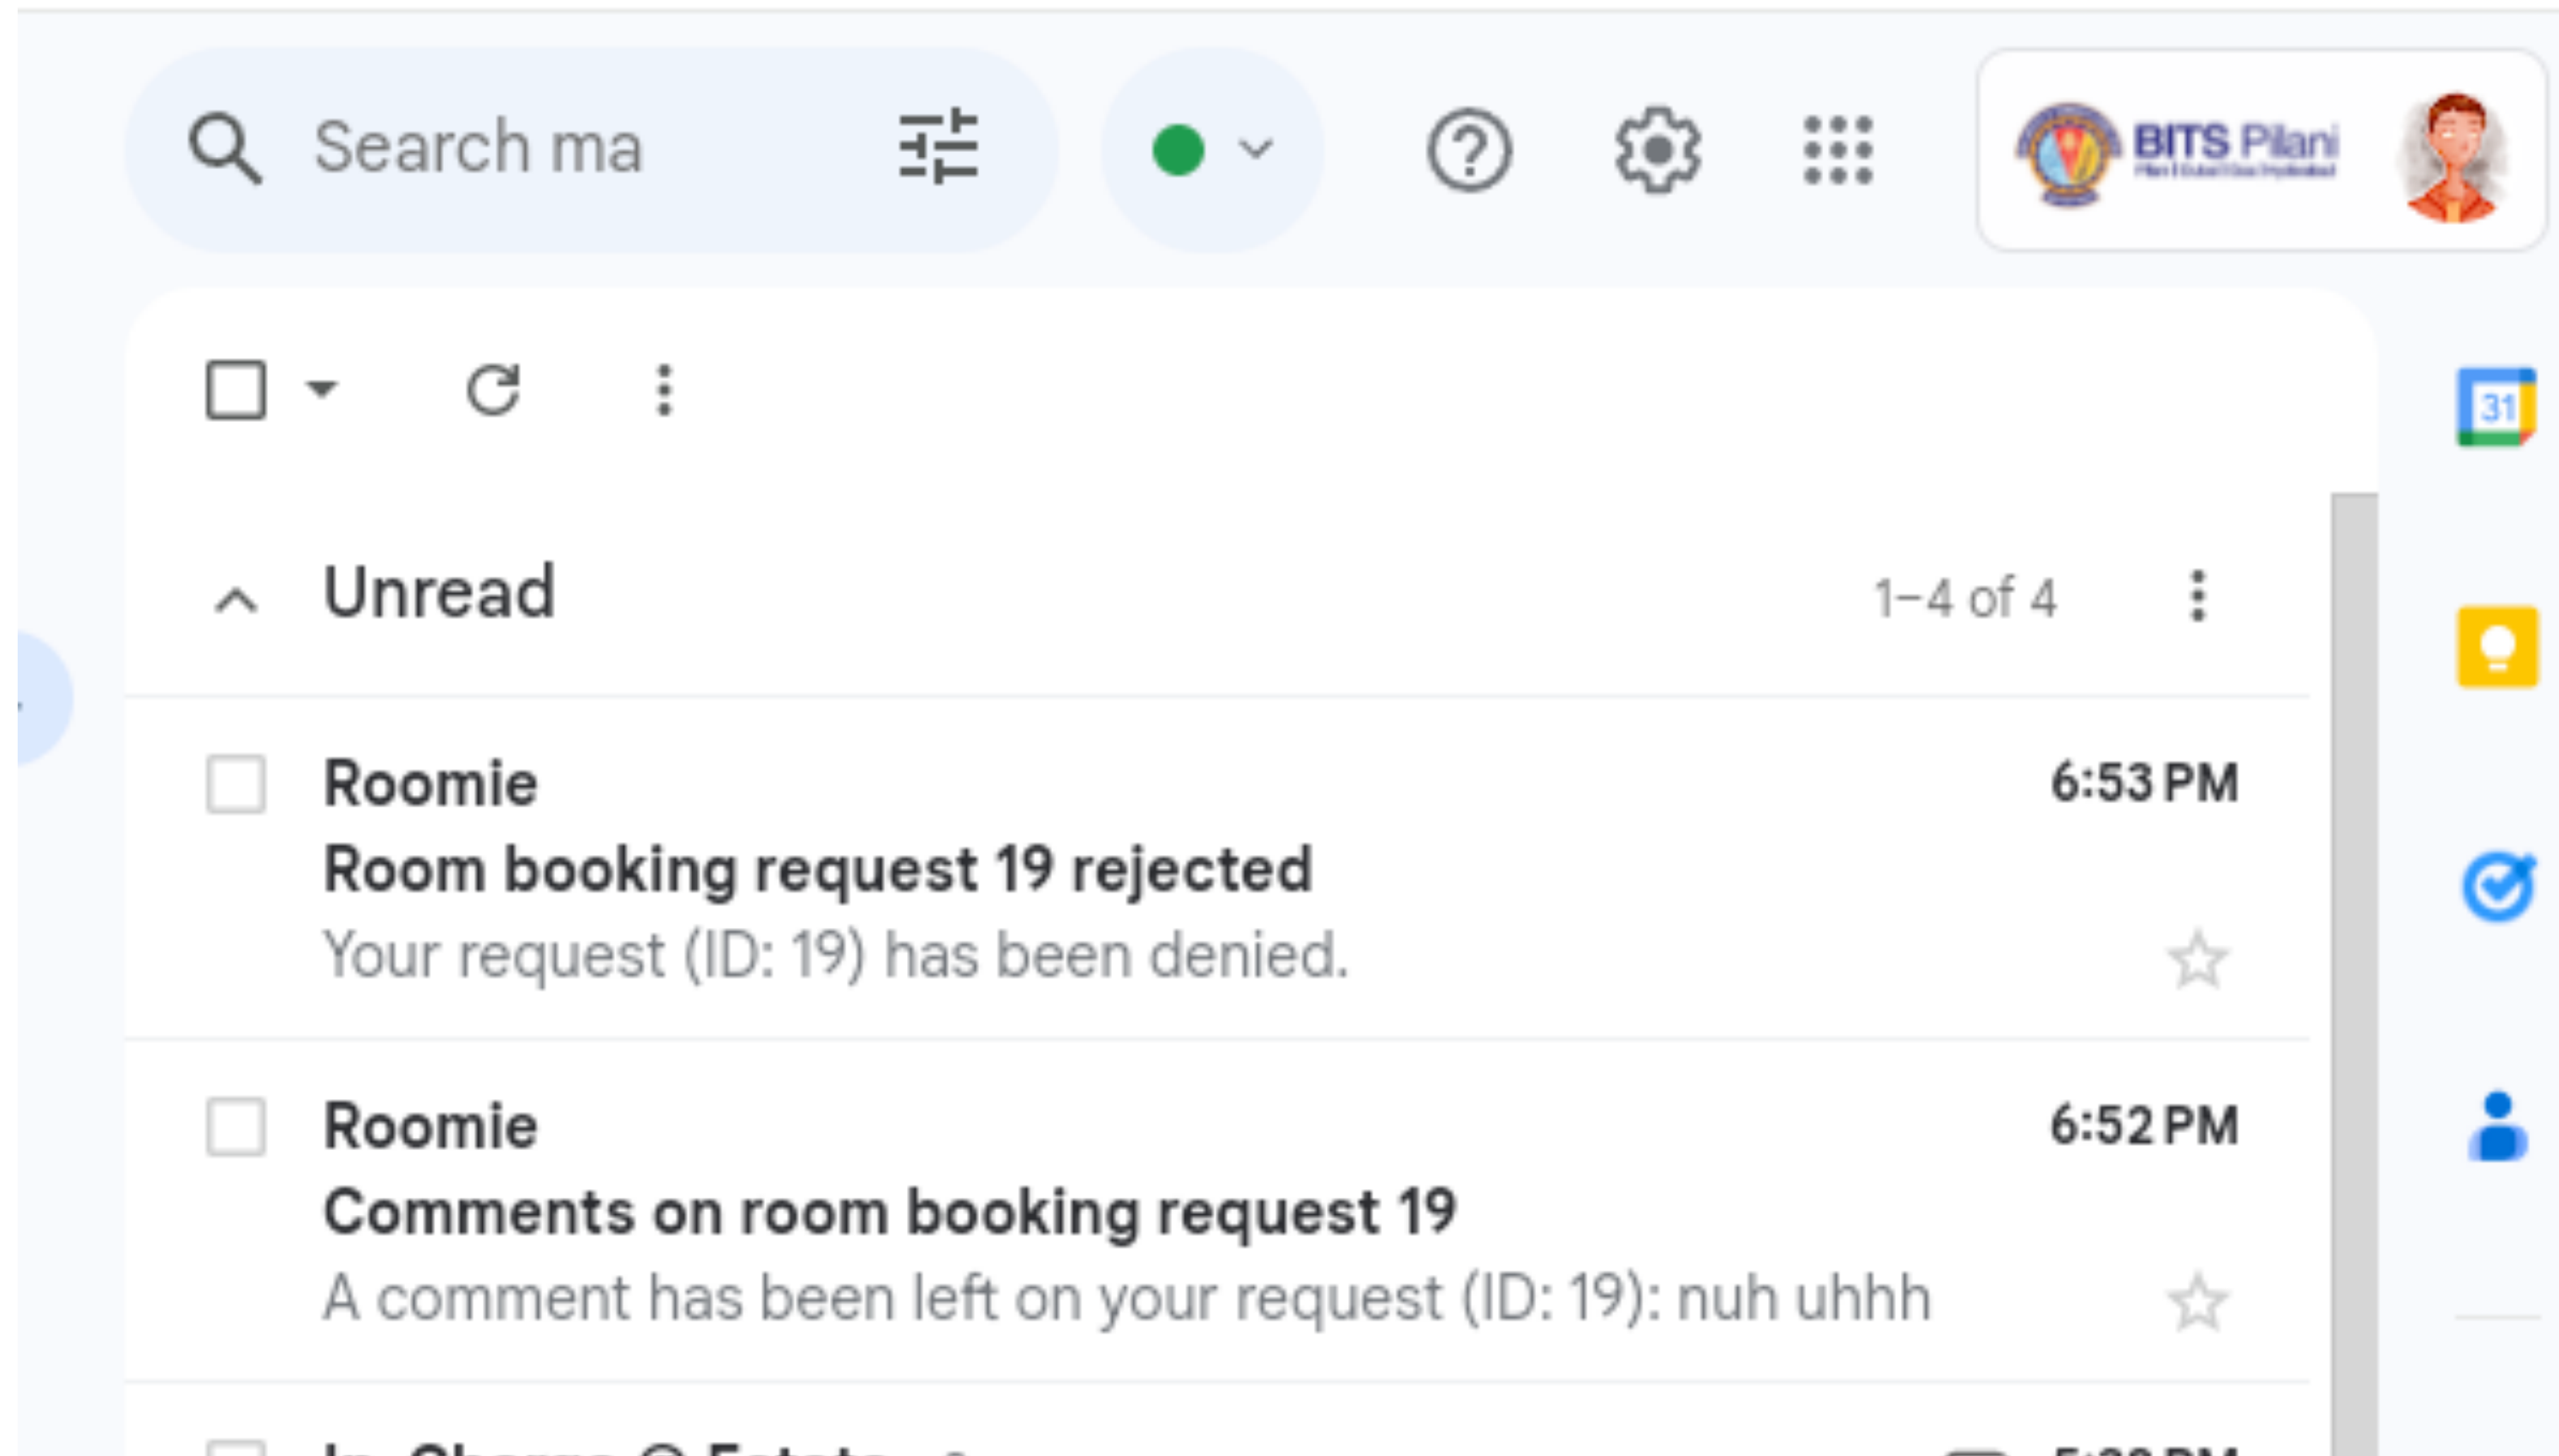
Search ma

BITS Pilani

Unread

1–4 of 4

Roomie
6:53 PM
Room booking request 19 rejected
Your request (ID: 19) has been denied.

Roomie
6:52 PM
Comments on room booking request 19
A comment has been left on your request (ID: 19): nuh uhhh

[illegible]

31